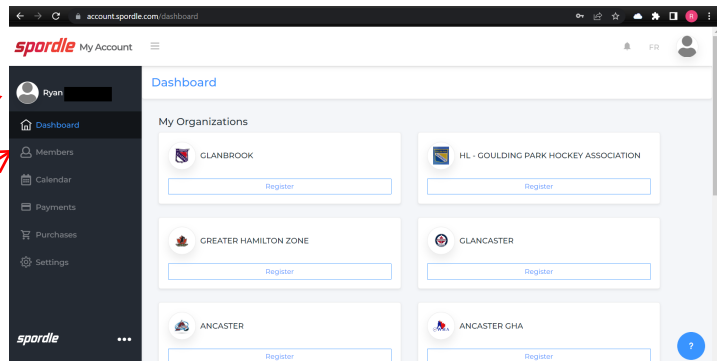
account.spordle.com/dashboard

spordle My Account

FR

Ryan

Dashboard
Members
Calendar
Payments
Purchases
Settings

spordle •••

Dashboard

My Organizations

GLANBROOK
Register

HL - GOULDING PARK HOCKEY ASSOCIATION
Register

GREATER HAMILTON ZONE
Register

GLANCASTER
Register

ANCASTER
Register

ANCASTER GHA
Register

?